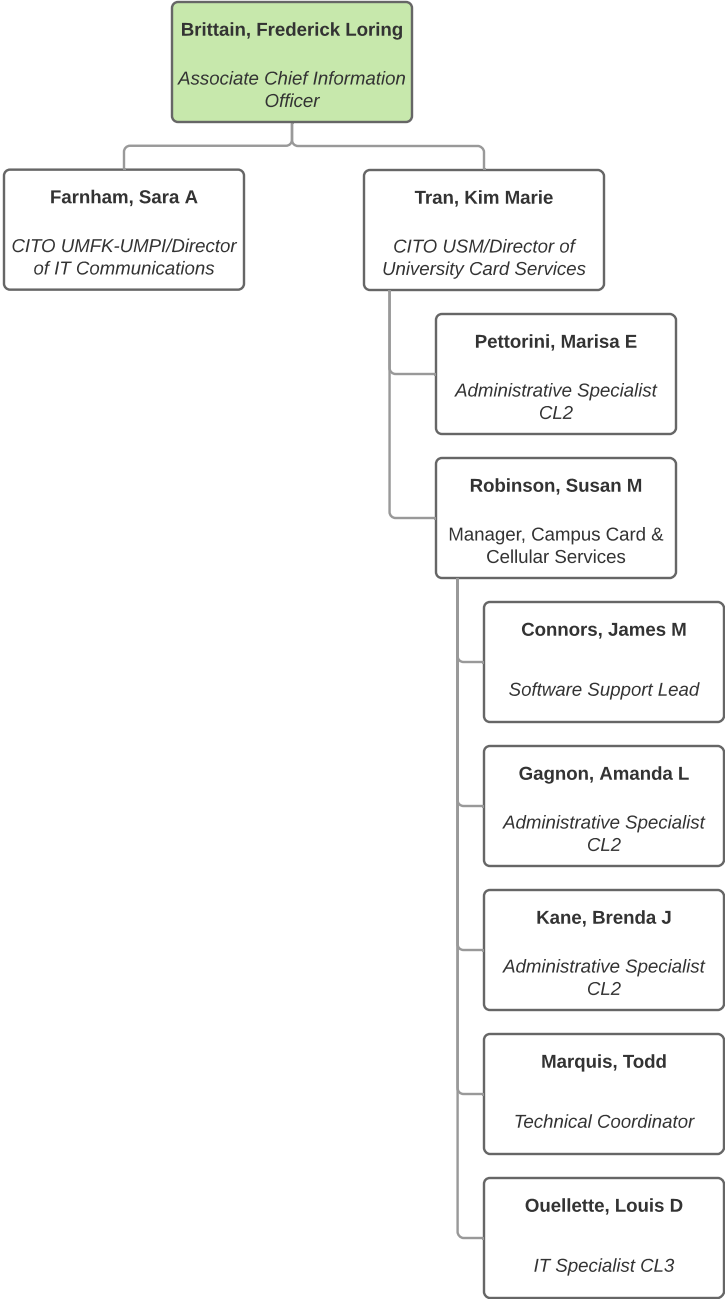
Brittain, Frederick Loring

Associate Chief Information Officer

Farnham, Sara A

CITO UMFK-UMPI/Director of IT Communications

Tran, Kim Marie

CITO USM/Director of University Card Services

Pettorini, Marisa E

Administrative Specialist CL2

Robinson, Susan M

Manager, Campus Card & Cellular Services

Connors, James M

Software Support Lead

Gagnon, Amanda L

Administrative Specialist CL2

Kane, Brenda J

Administrative Specialist CL2

Marquis, Todd

Technical Coordinator

Ouellette, Louis D

IT Specialist CL3